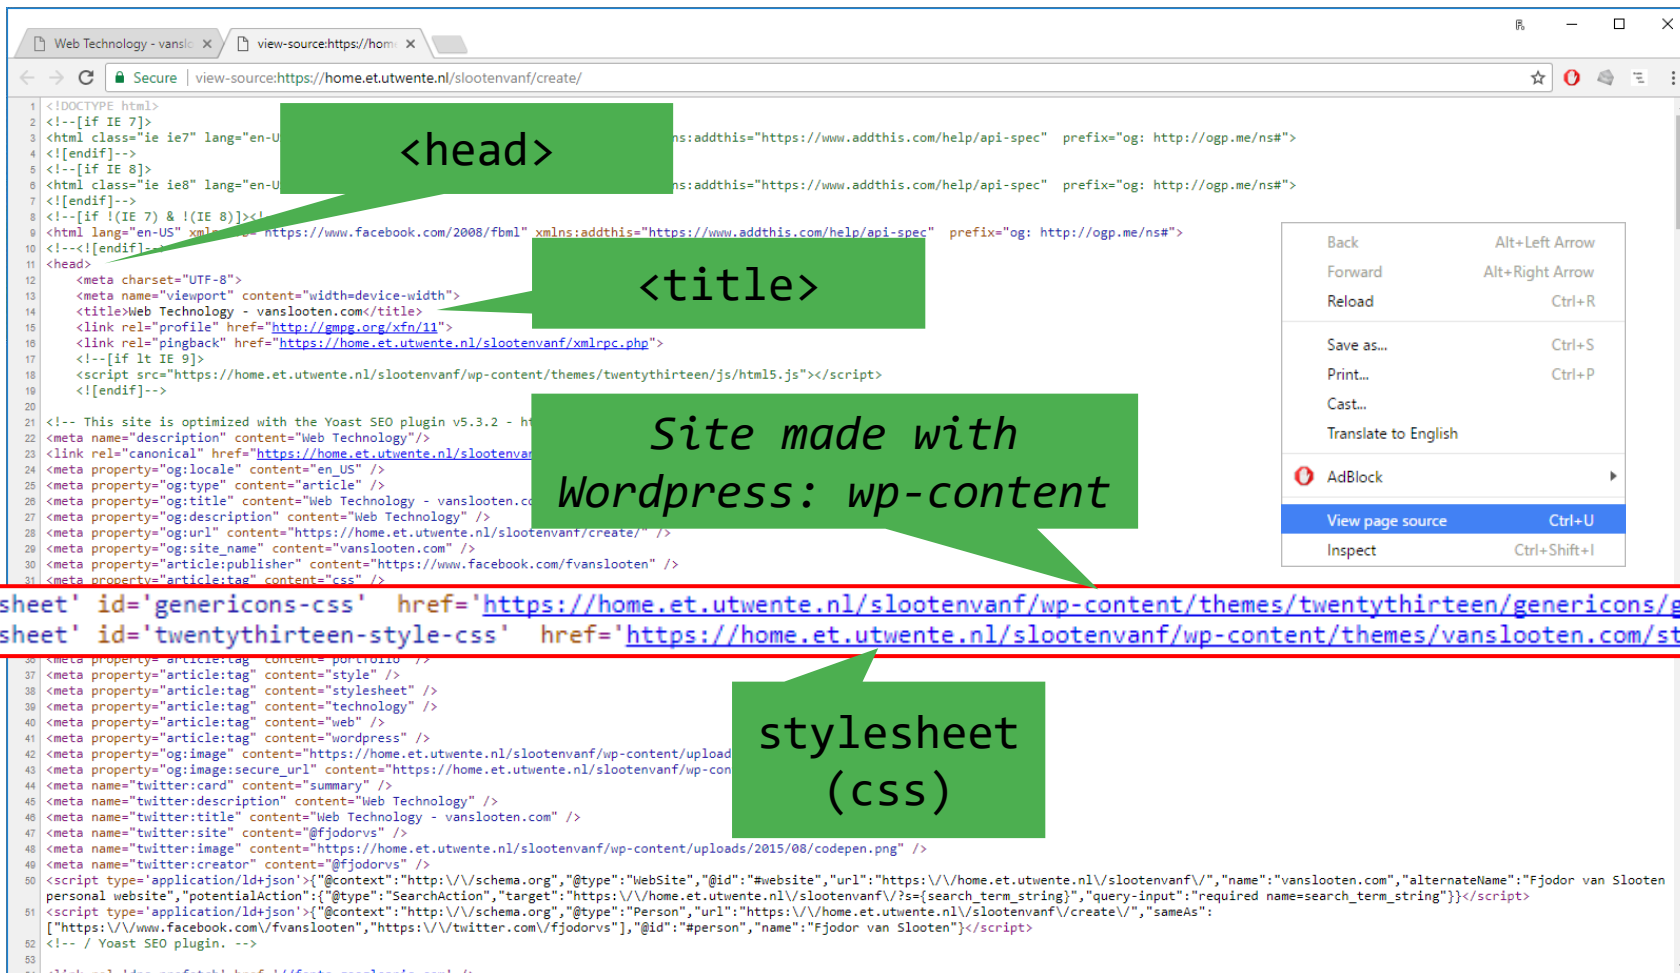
Web Technology - vanslo ×
view-source:https://hom ×

Secure | view-source:https://home.et.utwente.nl/slootenvanf/create/

1 <!DOCTYPE html>
2 <!--[if IE 7]>
3 <html class="ie ie7" lang="en-U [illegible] ns:addthis="https://www.addthis.com/help/api-spec" prefix="og: http://ogp.me/ns#">
4 <![endif]-->
5 <!--[if IE 8]>
6 <html class="ie ie8" lang="en-U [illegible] ns:addthis="https://www.addthis.com/help/api-spec" prefix="og: http://ogp.me/ns#">
7 <![endif]-->
8 <!--[if !(IE 7) & !(IE 8)]><!
9 <html lang="en-US" xml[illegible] https://www.facebook.com/2008/fbml" xmlns:addthis="https://www.addthis.com/help/api-spec" prefix="og: http://ogp.me/ns#">
10 <!--<![endif]-->
11 <head>
12 <meta charset="UTF-8">
13 <meta name="viewport" content="width=device-width">
14 <title>Web Technology - vanslooten.com</title>
15 <link rel="profile" href="http://gmpg.org/xfn/11">
16 <link rel="pingback" href="https://home.et.utwente.nl/slootenvanf/xmlrpc.php">
17 <!--[if lt IE 9]>
18 <script src="https://home.et.utwente.nl/slootenvanf/wp-content/themes/twentythirteen/js/html5.js"></script>
19 <![endif]-->
20
21 <!-- This site is optimized with the Yoast SEO plugin v5.3.2 - h
22 <meta name="description" content="Web Technology"/>
23 <link rel="canonical" href="https://home.et.utwente.nl/slootenva
24 <meta property="og:locale" content="en_US" />
25 <meta property="og:type" content="article" />
26 <meta property="og:title" content="Web Technology - vanslooten.c
27 <meta property="og:description" content="Web Technology" />
28 <meta property="og:url" content="https://home.et.utwente.nl/slootenvanf/create/" />
29 <meta property="og:site_name" content="vanslooten.com" />
30 <meta property="og:publisher" content="https://www.facebook.com/fvanslooten" />
31 <meta property="article:tag" content="css" />

<head>

<title>

Site made with Wordpress: wp-content

Back Alt+Left Arrow
Forward Alt+Right Arrow
Reload Ctrl+R
Save as... Ctrl+S
Print... Ctrl+P
Cast...
Translate to English
AdBlock
View page source Ctrl+U
Inspect Ctrl+Shift+I

sheet' id='genericons-css' href='https://home.et.utwente.nl/slootenvanf/wp-content/themes/twentythirteen/genericons/g
sheet' id='twentythirteen-style-css' href='https://home.et.utwente.nl/slootenvanf/wp-content/themes/vanslooten.com/st

37 <meta property="article:tag" content="style" />
38 <meta property="article:tag" content="stylesheet" />
39 <meta property="article:tag" content="technology" />
40 <meta property="article:tag" content="web" />
41 <meta property="article:tag" content="wordpress" />
42 <meta property="og:image" content="https://home.et.utwente.nl/slootenvanf/wp-content/upload
43 <meta property="og:image:secure_url" content="https://home.et.utwente.nl/slootenvanf/wp-con
44 <meta name="twitter:card" content="summary" />
45 <meta name="twitter:description" content="Web Technology" />
46 <meta name="twitter:title" content="Web Technology - vanslooten.com" />
47 <meta name="twitter:site" content="@fjodorvs" />
48 <meta name="twitter:image" content="https://home.et.utwente.nl/slootenvanf/wp-content/uploads/2015/08/codepen.png" />
49 <meta name="twitter:creator" content="@fjodorvs" />
50 <script type='application/ld+json'>{"@context":"http:\/\/schema.org","@type":"WebSite","@id":"#website","url":"https:\/\/home.et.utwente.nl\/slootenvanf\/","name":"vanslooten.com","alternateName":"Fjodor van Slooten personal website","potentialAction":{"@type":"SearchAction","target":"https:\/\/home.et.utwente.nl\/slootenvanf\/?s={search_term_string}","query-input":"required name=search_term_string"}}</script>
51 <script type='application/ld+json'>{"@context":"http:\/\/schema.org","@type":"Person","url":"https:\/\/home.et.utwente.nl\/slootenvanf\/create\/","sameAs":["https:\/\/www.facebook.com\/fvanslooten","https:\/\/twitter.com\/fjodorvs"],"@id":"#person","name":"Fjodor van Slooten"}</script>
52 <!-- / Yoast SEO plugin. -->
53

stylesheet (css)